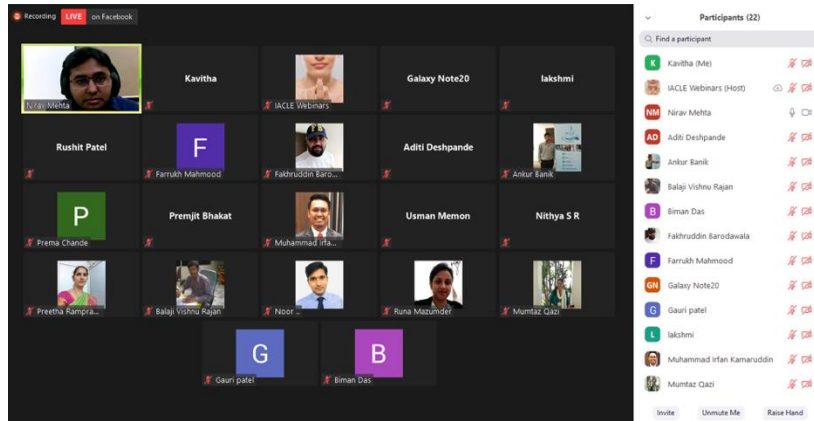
Recording LIVE on Facebook

Nirav Mehta
Kavitha
IACLE Webinars
Galaxy Note20
lakshmi

Rushit Patel
F
Farrukh Mahmood
Fakhruddin Baro...
Aditi Deshpande
Ankur Banik

P
Prema Chande
Premjit Bhakat
Muhammad Irfa...
Usman Memon
Nithya S R

Preetha Rampra...
Balaji Vishnu Rajan
Noor ...
Runa Mazumder
Mumtaz Qazi

G
Gauri patel
B
Biman Das

Participants (22)
Find a participant
K Kavitha (Me)
IACLE Webinars (Host)
NM Nirav Mehta
AD Aditi Deshpande
Ankur Banik
Balaji Vishnu Rajan
B Biman Das
Fakhruddin Barodawala
F Farrukh Mahmood
GN Galaxy Note20
G Gauri patel
L lakshmi
Muhammad Irfan Kamaruddin
Mumtaz Qazi

Invite
Unmute Me
Raise Hand